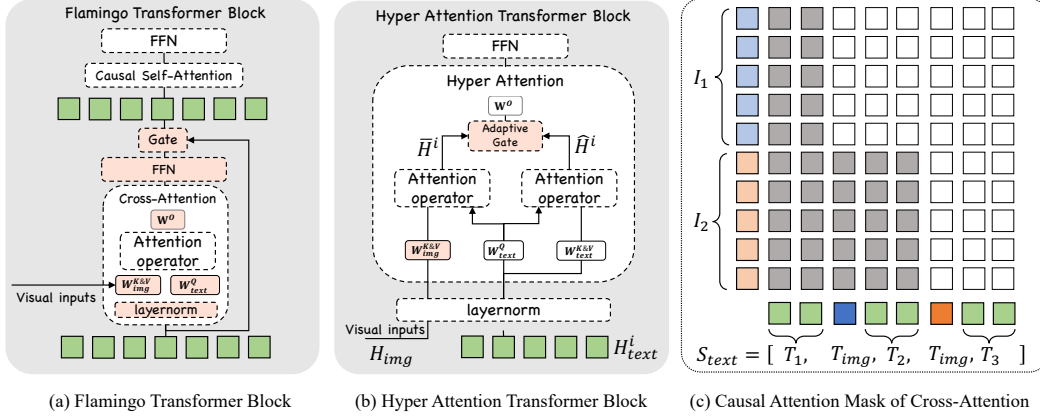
Flamingo Transformer Block

FFN

Causal Self-Attention

Gate

FFN

Cross-Attention

$\mathbf{W^O}$

Attention operator

Visual inputs

$W_{img}^{K\&V}$

$W_{text}^{Q}$

layernorm

Hyper Attention Transformer Block

FFN

Hyper Attention

$\mathbf{W^O}$

Adaptive Gate

$\overline{H}^i$

$\widehat{H}^i$

Attention operator

Attention operator

$W_{img}^{K\&V}$

$W_{text}^{Q}$

$W_{text}^{K\&V}$

layernorm

Visual inputs

$H_{img}$

$H_{text}^{i}$

$I_1$

$I_2$

$S_{text} = [\ T_1,\ \ T_{img},\ T_2,\ \ T_{img},\ T_3\ \ ]$

(a) Flamingo Transformer Block

(b) Hyper Attention Transformer Block

(c) Causal Attention Mask of Cross-Attention